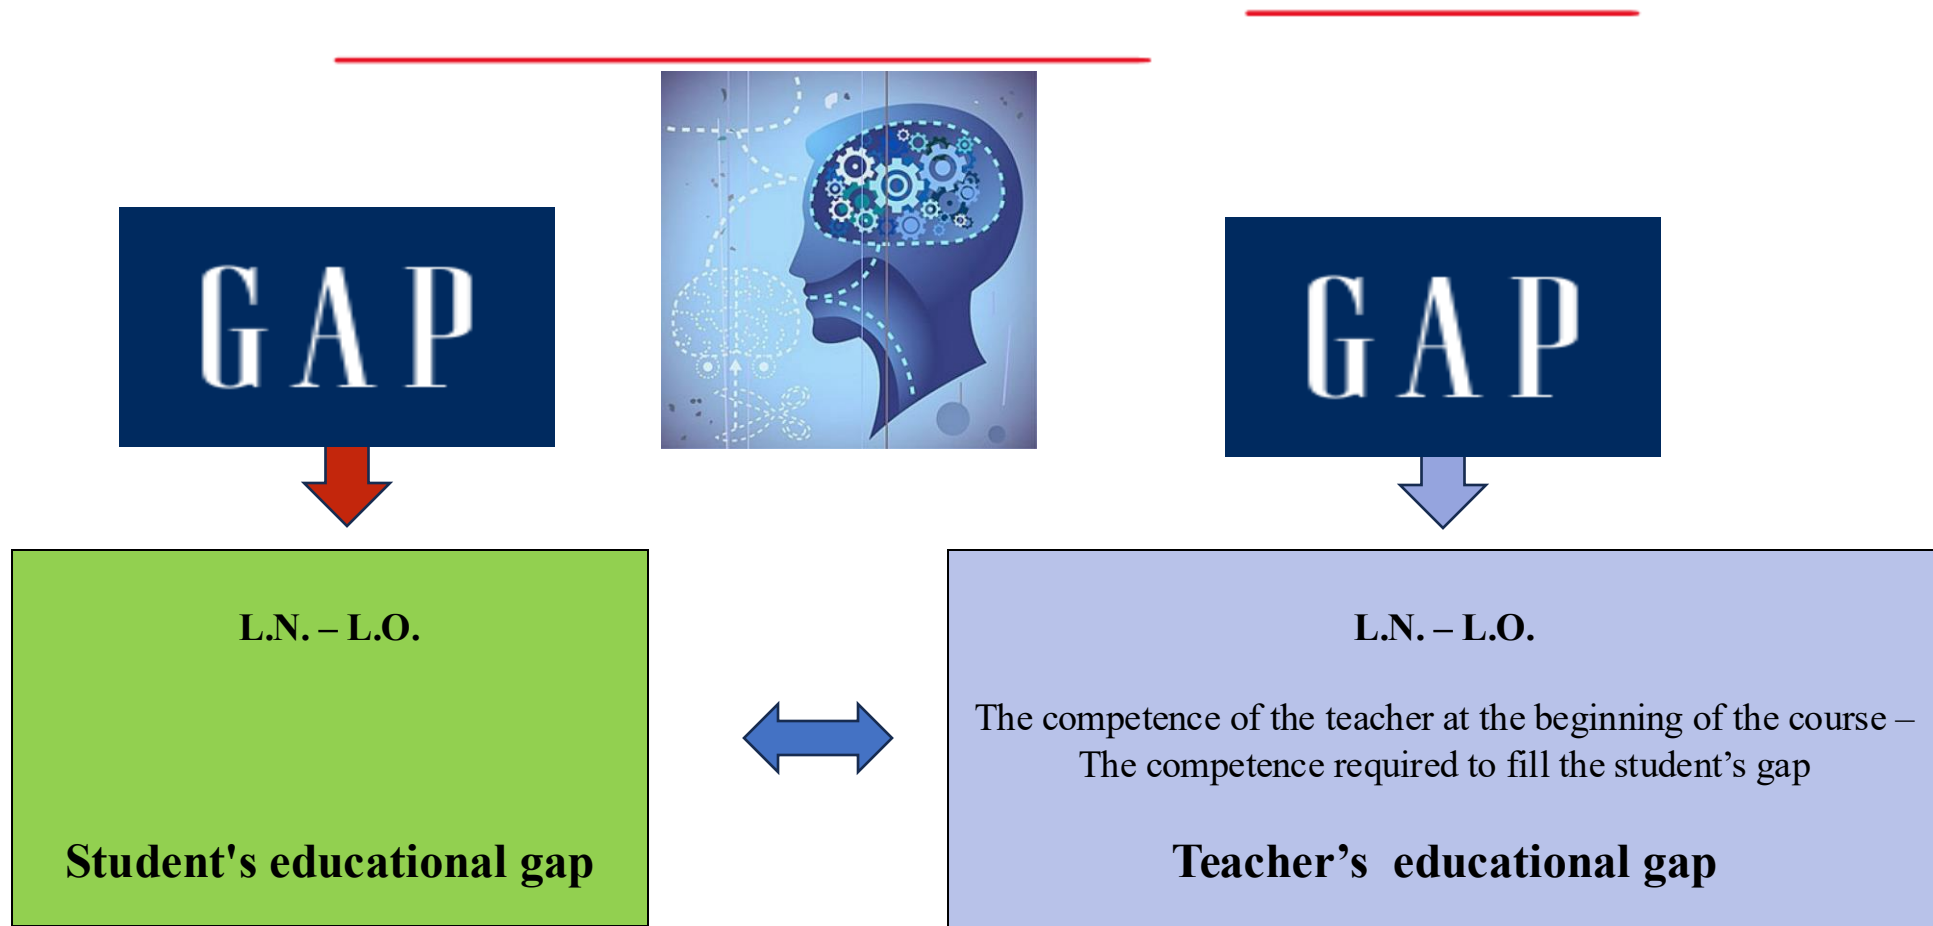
GAP

GAP

L.N. – L.O.

Student's educational gap

L.N. – L.O.

The competence of the teacher at the beginning of the course – The competence required to fill the student’s gap

Teacher’s educational gap